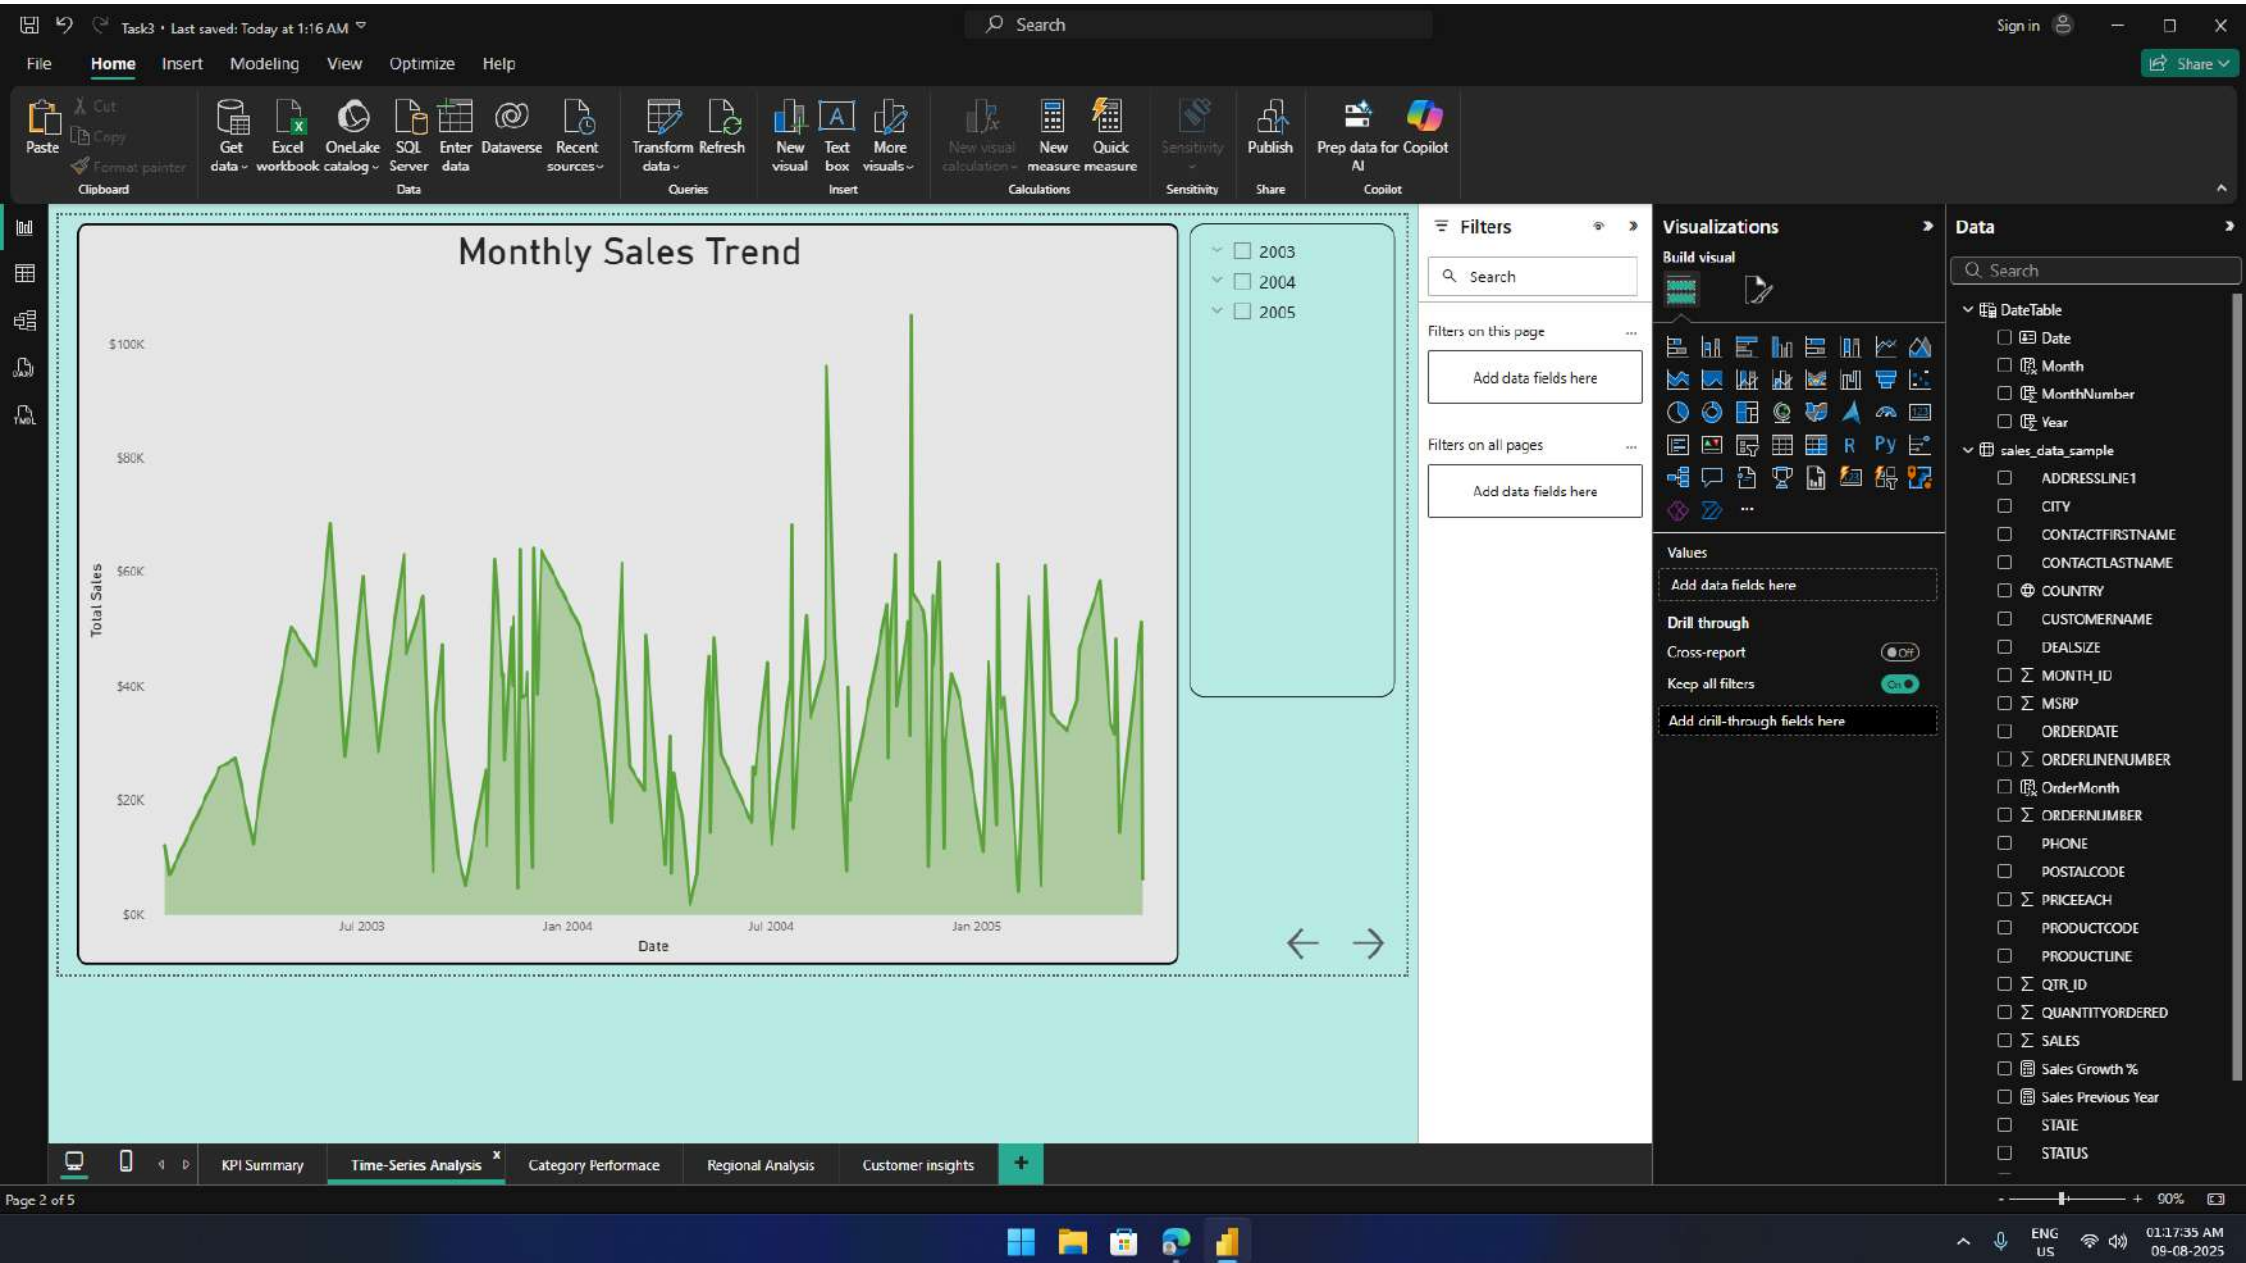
Task3 • Last saved: Today at 1:16 AM

Search

Sign in

Share

File Home Insert Modeling View Optimize Help

Paste
Cut
Copy
Format painter
Clipboard

Get data
Excel workbook
OneLake catalog
SQL Server
Enter data
Dataverse
Recent sources
Data

Transform data
Refresh
Queries

New visual
Text box
More visuals
Insert

New visual calculation
New measure
Quick measure
Calculations

Sensitivity
Sensitivity

Publish
Share

Prep data for AI
Copilot
Copilot

Monthly Sales Trend

$100K
$80K
$60K
$40K
$20K
$0K

Total Sales

Jul 2003 Jan 2004 Jul 2004 Jan 2005

Date

2003
2004
2005

Filters

Search

Filters on this page ...

Add data fields here

Filters on all pages ...

Add data fields here

Visualizations

Build visual

R Py ...

Values

Add data fields here

Drill through

Cross-report Off

Keep all filters On

Add drill-through fields here

Data

Search

DateTable
Date
Month
MonthNumber
Year
sales_data_sample
ADDRESSLINE1
CITY
CONTACTFIRSTNAME
CONTACTLASTNAME
COUNTRY
CUSTOMERNAME
DEALSIZE
MONTH_ID
MSRP
ORDERDATE
ORDERLINENUMBER
OrderMonth
ORDERNUMBER
PHONE
POSTALCODE
PRICEEACH
PRODUCTCODE
PRODUCTLINE
QTR_ID
QUANTITYORDERED
SALES
Sales Growth %
Sales Previous Year
STATE
STATUS

KPI Summary | Time-Series Analysis | Category Performace | Regional Analysis | Customer insights | +

Page 2 of 5

- + 90%

ENG US

01:17:35 AM
09-08-2025